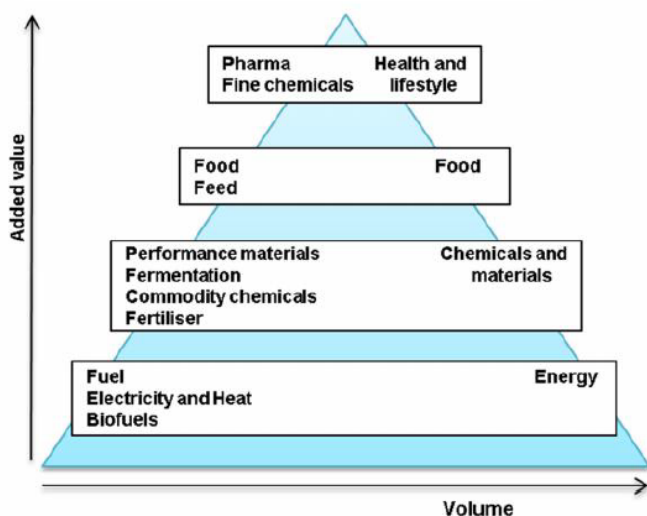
Added value

Pharma
Fine chemicals

Health and lifestyle

Food
Feed

Food

Performance materials
Fermentation
Commodity chemicals
Fertiliser

Chemicals and materials

Fuel
Electricity and Heat
Biofuels

Energy

Volume